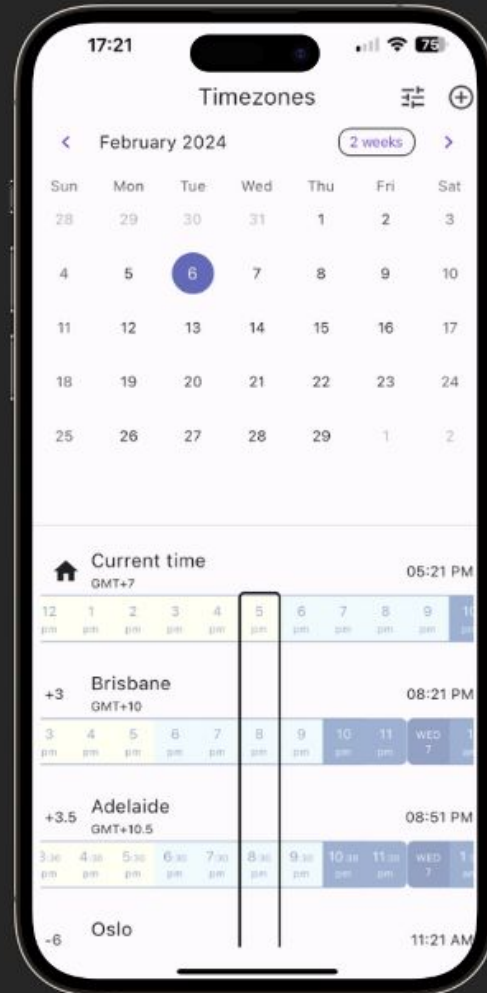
17:21

75

Timezones

< February 2024 2 weeks >

| Sun | Mon | Tue | Wed | Thu | Fri | Sat |
|---|---|---|---|---|---|---|
| 28 | 29 | 30 | 31 | 1 | 2 | 3 |
| 4 | 5 | 6 | 7 | 8 | 9 | 10 |
| 11 | 12 | 13 | 14 | 15 | 16 | 17 |
| 18 | 19 | 20 | 21 | 22 | 23 | 24 |
| 25 | 26 | 27 | 28 | 29 | 1 | 2 |

Current time
GMT+7
05:21 PM
12 pm 1 pm 2 pm 3 pm 4 pm 5 pm 6 pm 7 pm 8 pm 9 pm 10

+3 Brisbane
GMT+10
08:21 PM
3 pm 4 pm 5 pm 6 pm 7 pm 8 pm 9 pm 10 pm 11 pm WED 7 1

+3.5 Adelaide
GMT+10.5
08:51 PM
3:30 pm 4:30 pm 5:30 pm 6:30 pm 7:30 pm 8:30 pm 9:30 pm 10:30 pm 11:30 pm WED 7 1

-6 Oslo
11:21 AM